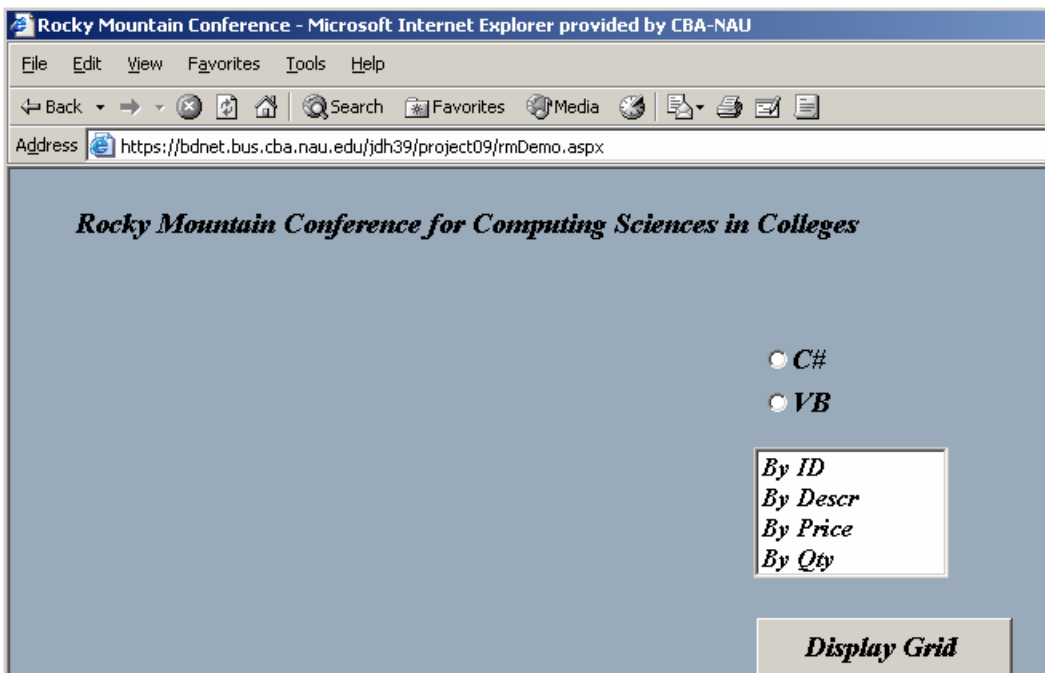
Rocky Mountain Conference - Microsoft Internet Explorer provided by CBA-NAU

File Edit View Favorites Tools Help

Back Search Favorites Media

Address https://bdnet.bus.cba.nau.edu/jdh39/project09/rmDemo.aspx

Rocky Mountain Conference for Computing Sciences in Colleges

C#
VB

By ID
By Descr
By Price
By Qty

Display Grid